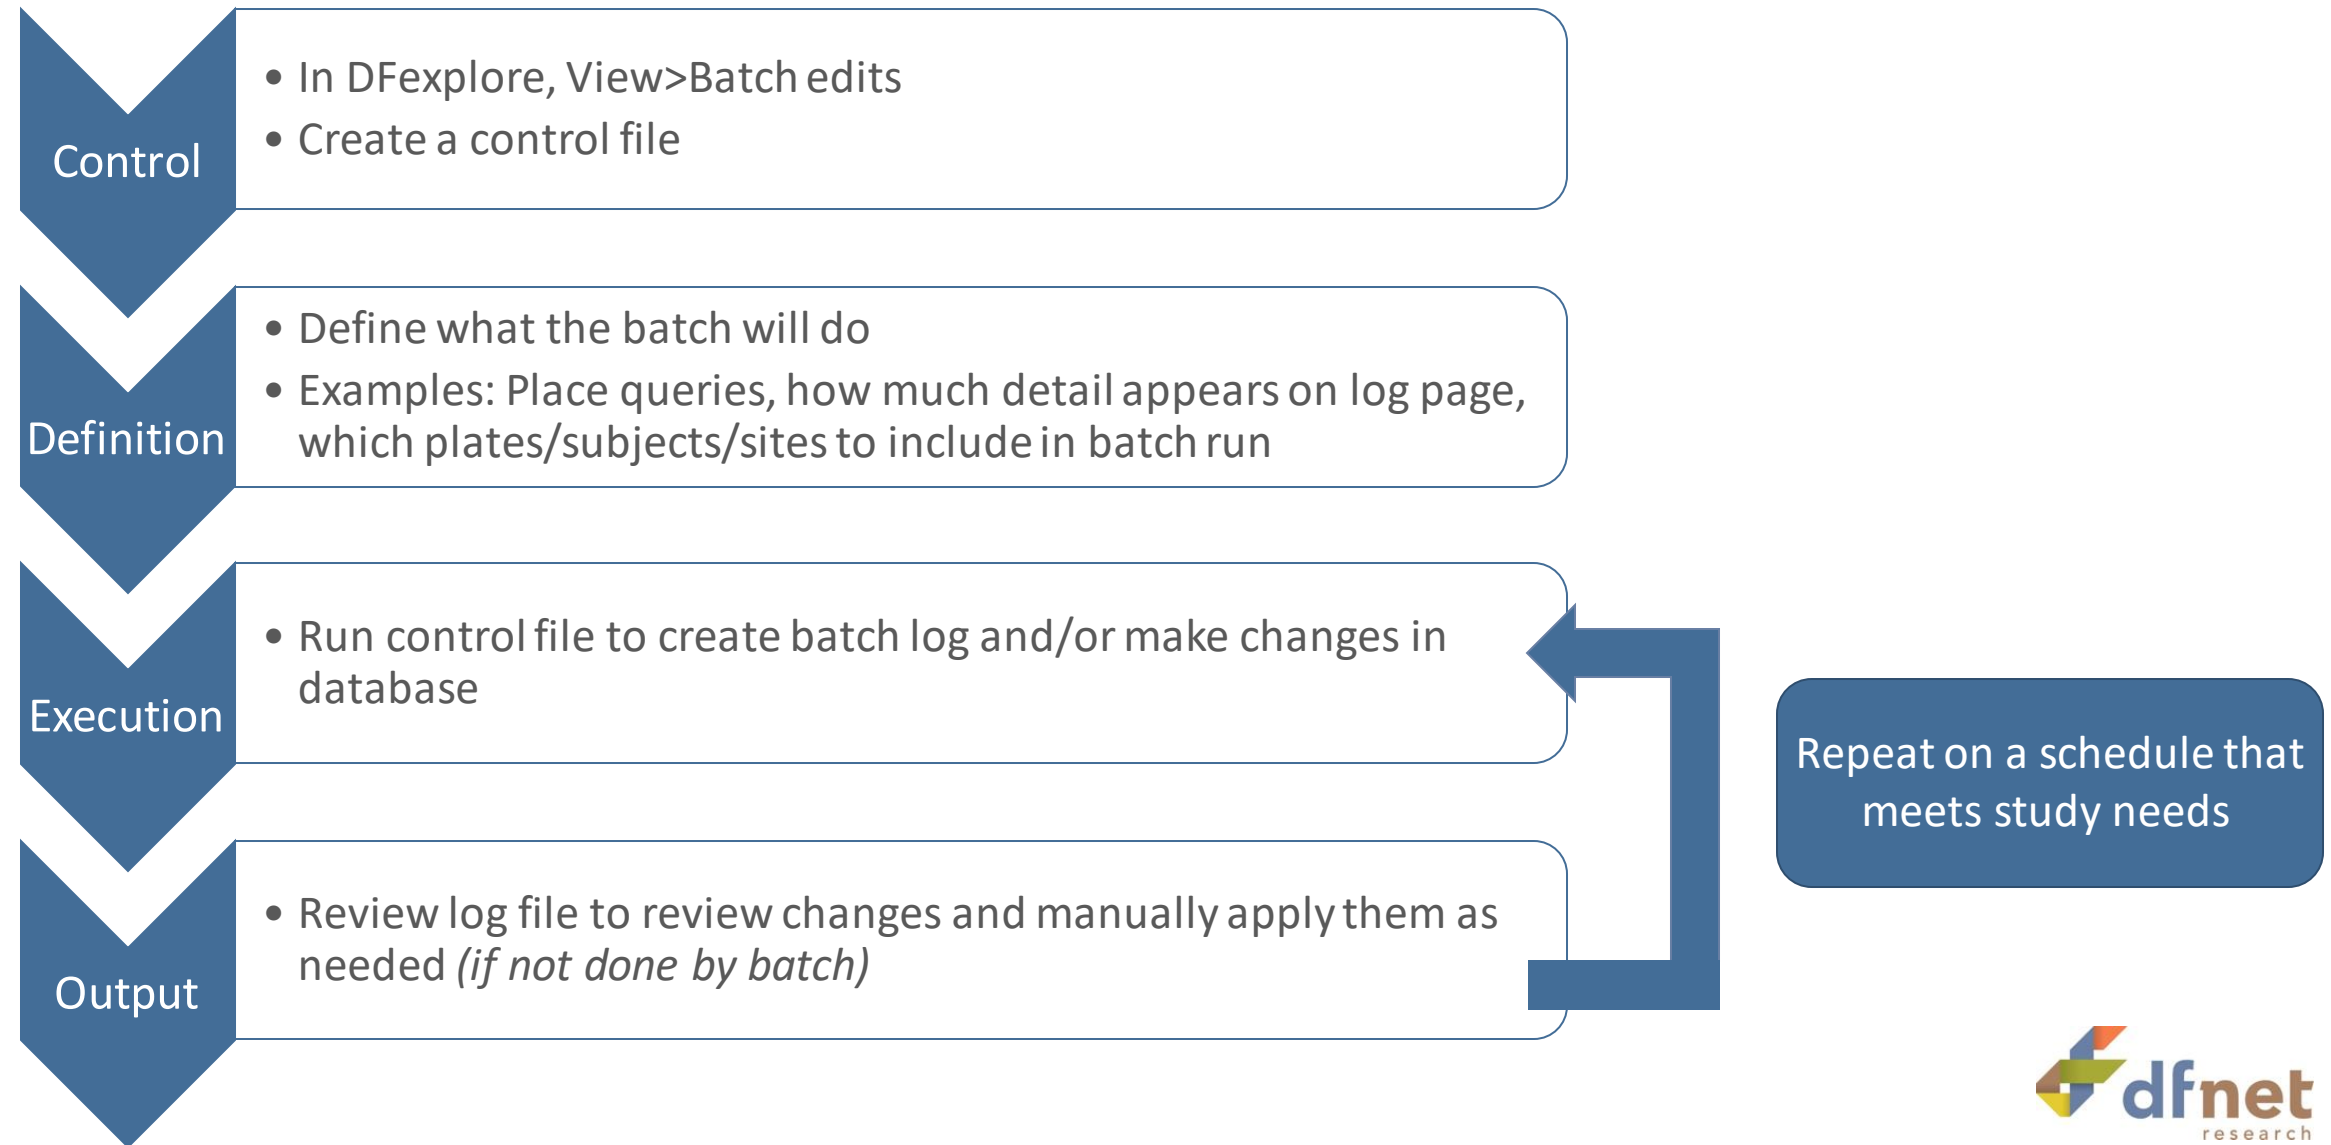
Control

- In DFexplore, View>Batch edits
- Create a control file

Definition

- Define what the batch will do
- Examples: Place queries, how much detail appears on log page, which plates/subjects/sites to include in batch run

Execution

- Run control file to create batch log and/or make changes in database

Output

- Review log file to review changes and manually apply them as needed *(if not done by batch)*

Repeat on a schedule that meets study needs

dfnet research